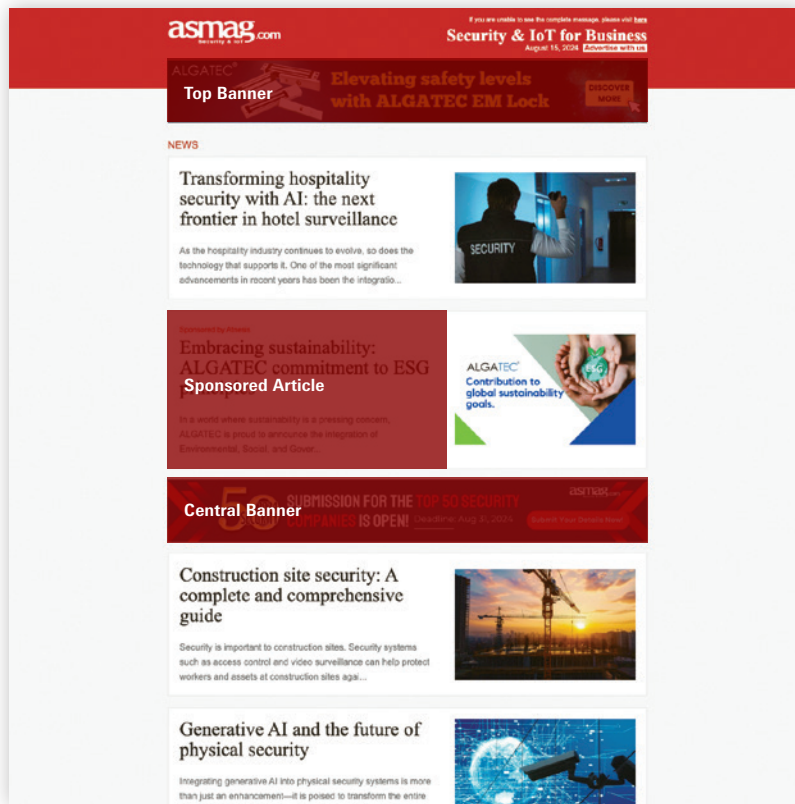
asmag.com
Security & IoT

If you are unable to see the complete message, please visit here

Security & IoT for Business
August 15, 2024 Advertise with us

ALGATEC
Elevating safety levels with ALGATEC EM Lock
DISCOVER MORE

Top Banner

NEWS

Transforming hospitality security with AI: the next frontier in hotel surveillance

As the hospitality industry continues to evolve, so does the technology that supports it. One of the most significant advancements in recent years has been the integratio...

SECURITY

Sponsored by Algatec

Embracing sustainability: ALGATEC commitment to ESG principles

Sponsored Article

In a world where sustainability is a pressing concern, ALGATEC is proud to announce the integration of Environmental, Social, and Gover...

ALGATEC
Contribution to global sustainability goals.
ESG

50
SUBMISSION FOR THE TOP 50 SECURITY COMPANIES IS OPEN!
Deadline: Aug 31, 2024
Submit Your Details Now!
asmag.com

Central Banner

Construction site security: A complete and comprehensive guide

Security is important to construction sites. Security systems such as access control and video surveillance can help protect workers and assets at construction sites agai...

Generative AI and the future of physical security

Integrating generative AI into physical security systems is more than just an enhancement—it is poised to transform the entire